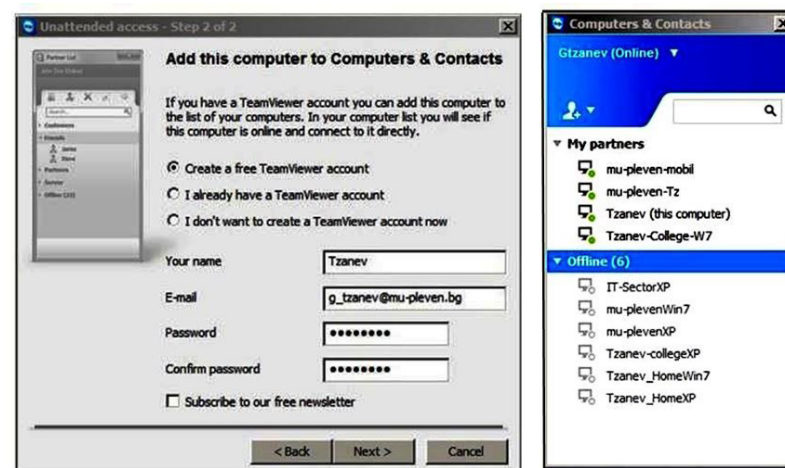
Unattended access - Step 2 of 2

Add this computer to Computers & Contacts

If you have a TeamViewer account you can add this computer to the list of your computers. In your computer list you will see if this computer is online and connect to it directly.

Create a free TeamViewer account

I already have a TeamViewer account

I don't want to create a TeamViewer account now

Your name Tzanev

E-mail g_tzanev@mu-pleven.bg

Password ••••••••

Confirm password ••••••••

Subscribe to our free newsletter

< Back Next > Cancel

Computers & Contacts

Gtzanev (Online)

My partners

mu-pleven-mobil

mu-pleven-Tz

Tzanev (this computer)

Tzanev-College-W7

Offline (6)

IT-SectorXP

mu-plevenWin7

mu-plevenXP

Tzanev-collegeXP

Tzanev_HomeWin7

Tzanev_HomeXP